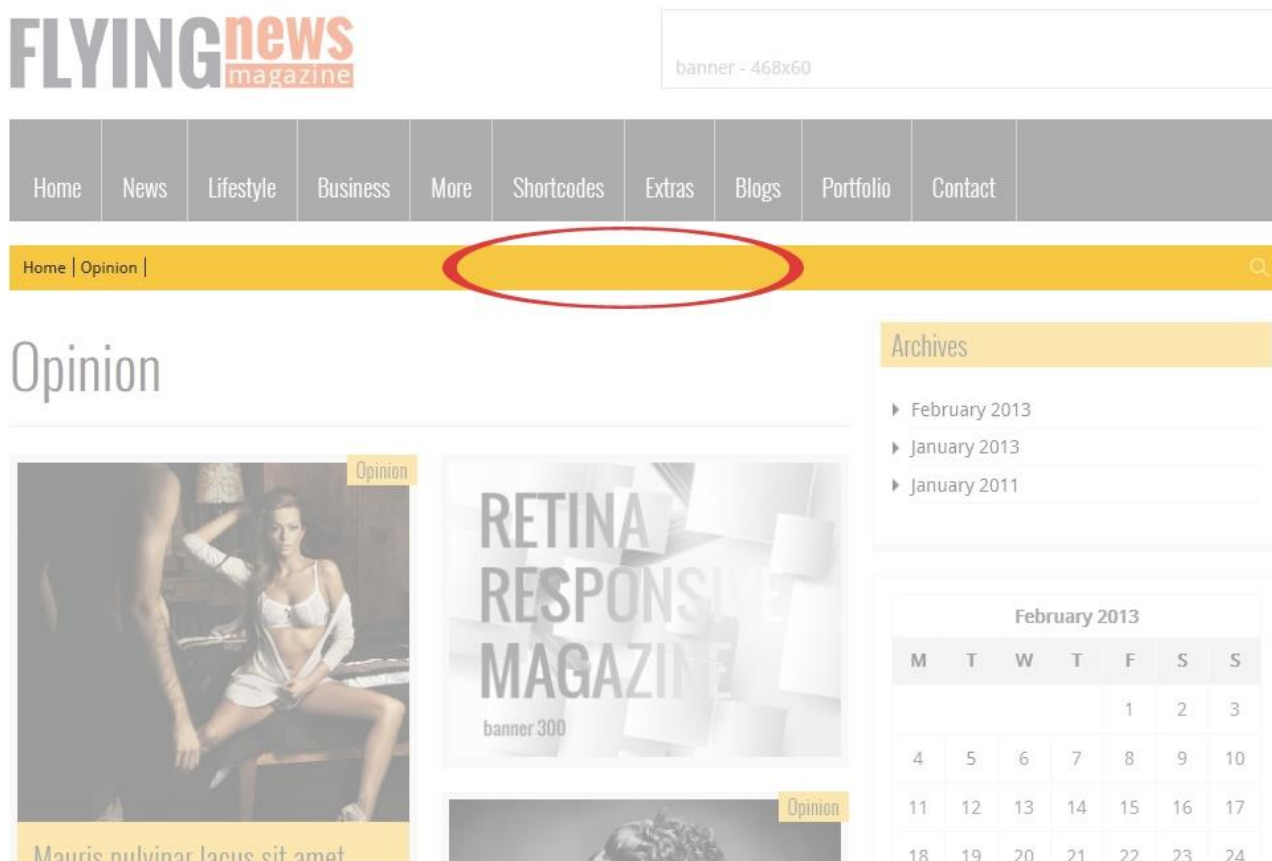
FLYINGnews magazine

banner - 468x60

Home News Lifestyle Business More Shortcodes Extras Blogs Portfolio Contact

Home | Opinion |

Opinion

Opinion

RETINA RESPONSIVE MAGAZINE
banner 300

Opinion

Mauris pulvinar lacus sit amet

Archives

February 2013
January 2013
January 2011

February 2013

| M | T | W | T | F | S | S |
|---|---|---|---|---|---|---|
| | | | | 1 | 2 | 3 |
| 4 | 5 | 6 | 7 | 8 | 9 | 10 |
| 11 | 12 | 13 | 14 | 15 | 16 | 17 |
| 18 | 19 | 20 | 21 | 22 | 23 | 24 |